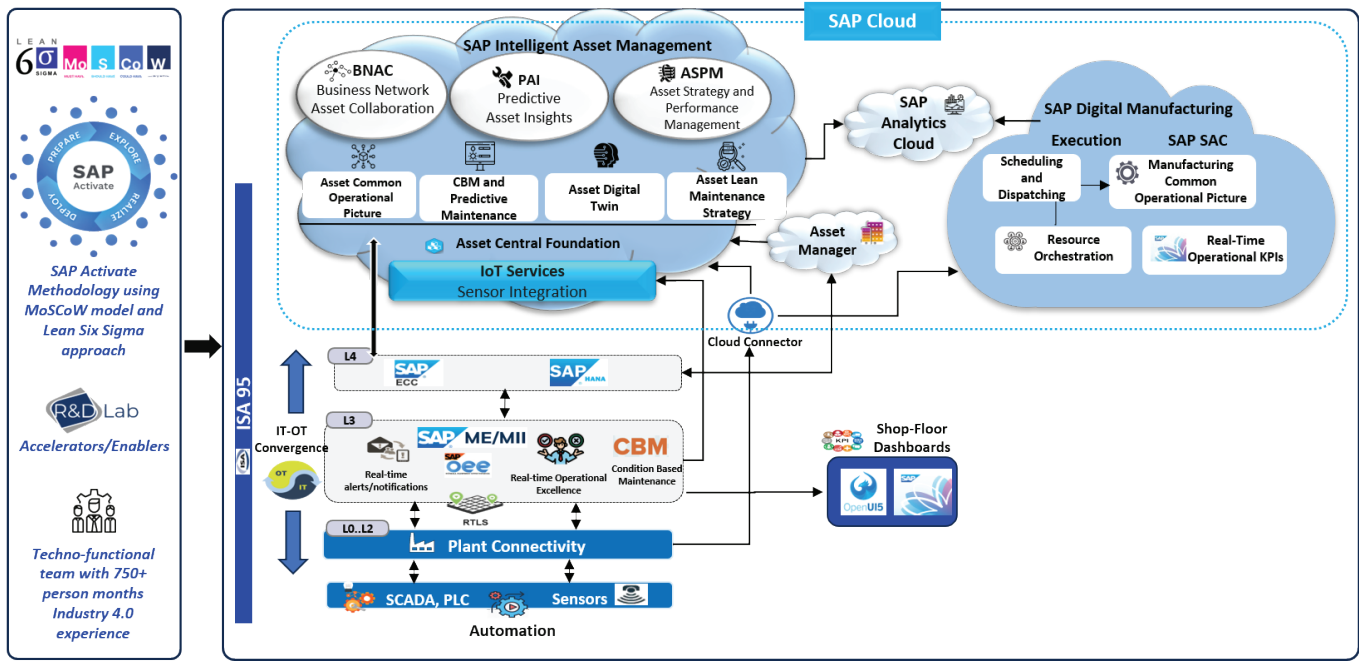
LEAN
6σ
SIGMA

Mo S Co W

PREPARE EXPLORE
SAP
Activate
DEPLOY REALIZE

SAP Activate Methodology using MoSCoW model and Lean Six Sigma approach

R&D Lab
Accelerators/Enablers

Techno-functional team with 750+ person months Industry 4.0 experience

SAP Cloud

SAP Intelligent Asset Management

BNAC
Business Network Asset Collaboration

PAI
Predictive Asset Insights

ASPM
Asset Strategy and Performance Management

Asset Common Operational Picture

CBM and Predictive Maintenance

Asset Digital Twin

Asset Lean Maintenance Strategy

Asset Central Foundation

IoT Services
Sensor Integration

SAP Analytics Cloud

Asset Manager

SAP Digital Manufacturing

Execution

SAP SAC

Scheduling and Dispatching

Manufacturing Common Operational Picture

Resource Orchestration

Real-Time Operational KPIs

Cloud Connector

ISA 95

IT-OT Convergence

OT IT

L4
SAP ECC
SAP HANA

L3
SAP ME/MII
SAP oee
Real-time alerts/notifications
Real-time Operational Excellence
CBM
Condition Based Maintenance
RTLS

Shop-Floor Dashboards
KPI
OpenUI5
SAP

L0..L2
Plant Connectivity

SCADA, PLC
Sensors

Automation